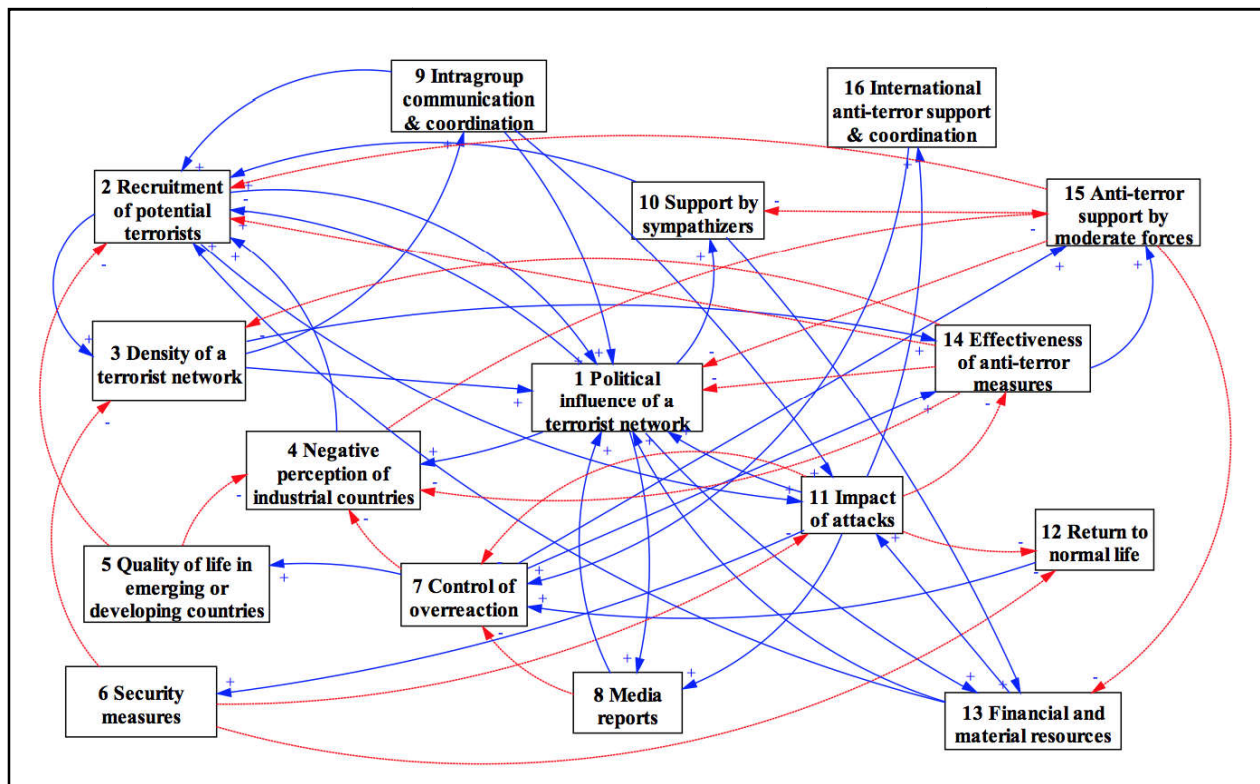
9 Intragroup communication & coordination

16 International anti-terror support & coordination

2 Recruitment of potential terrorists

10 Support by sympathizers

15 Anti-terror support by moderate forces

3 Density of a terrorist network

14 Effectiveness of anti-terror measures

1 Political influence of a terrorist network

4 Negative perception of industrial countries

11 Impact of attacks

12 Return to normal life

5 Quality of life in emerging or developing countries

7 Control of overreaction

6 Security measures

8 Media reports

13 Financial and material resources